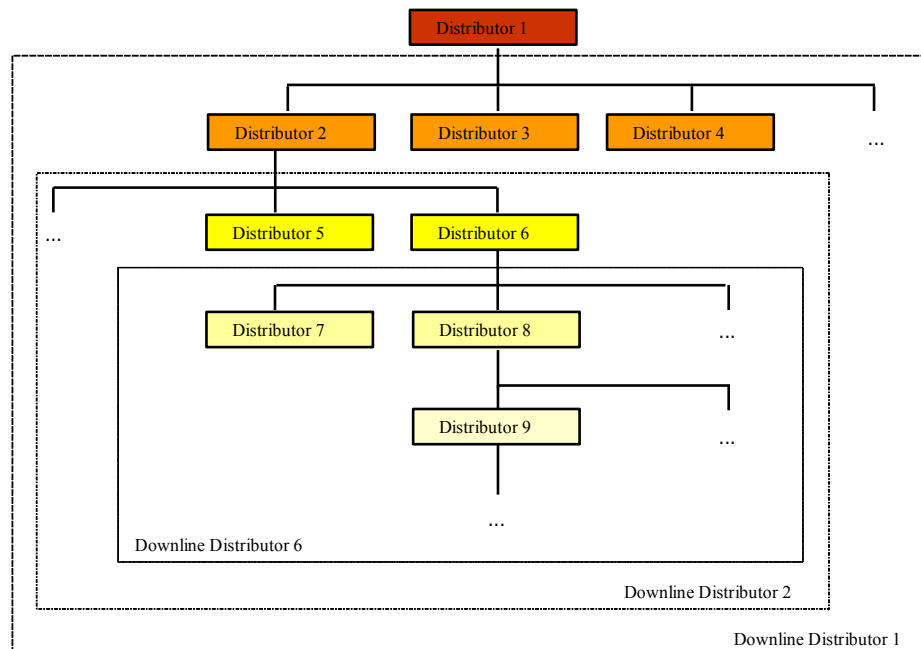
Distributor 1

Distributor 2

Distributor 3

Distributor 4

...

...

Distributor 5

Distributor 6

Distributor 7

Distributor 8

...

Distributor 9

...

...

Downline Distributor 6

Downline Distributor 2

Downline Distributor 1